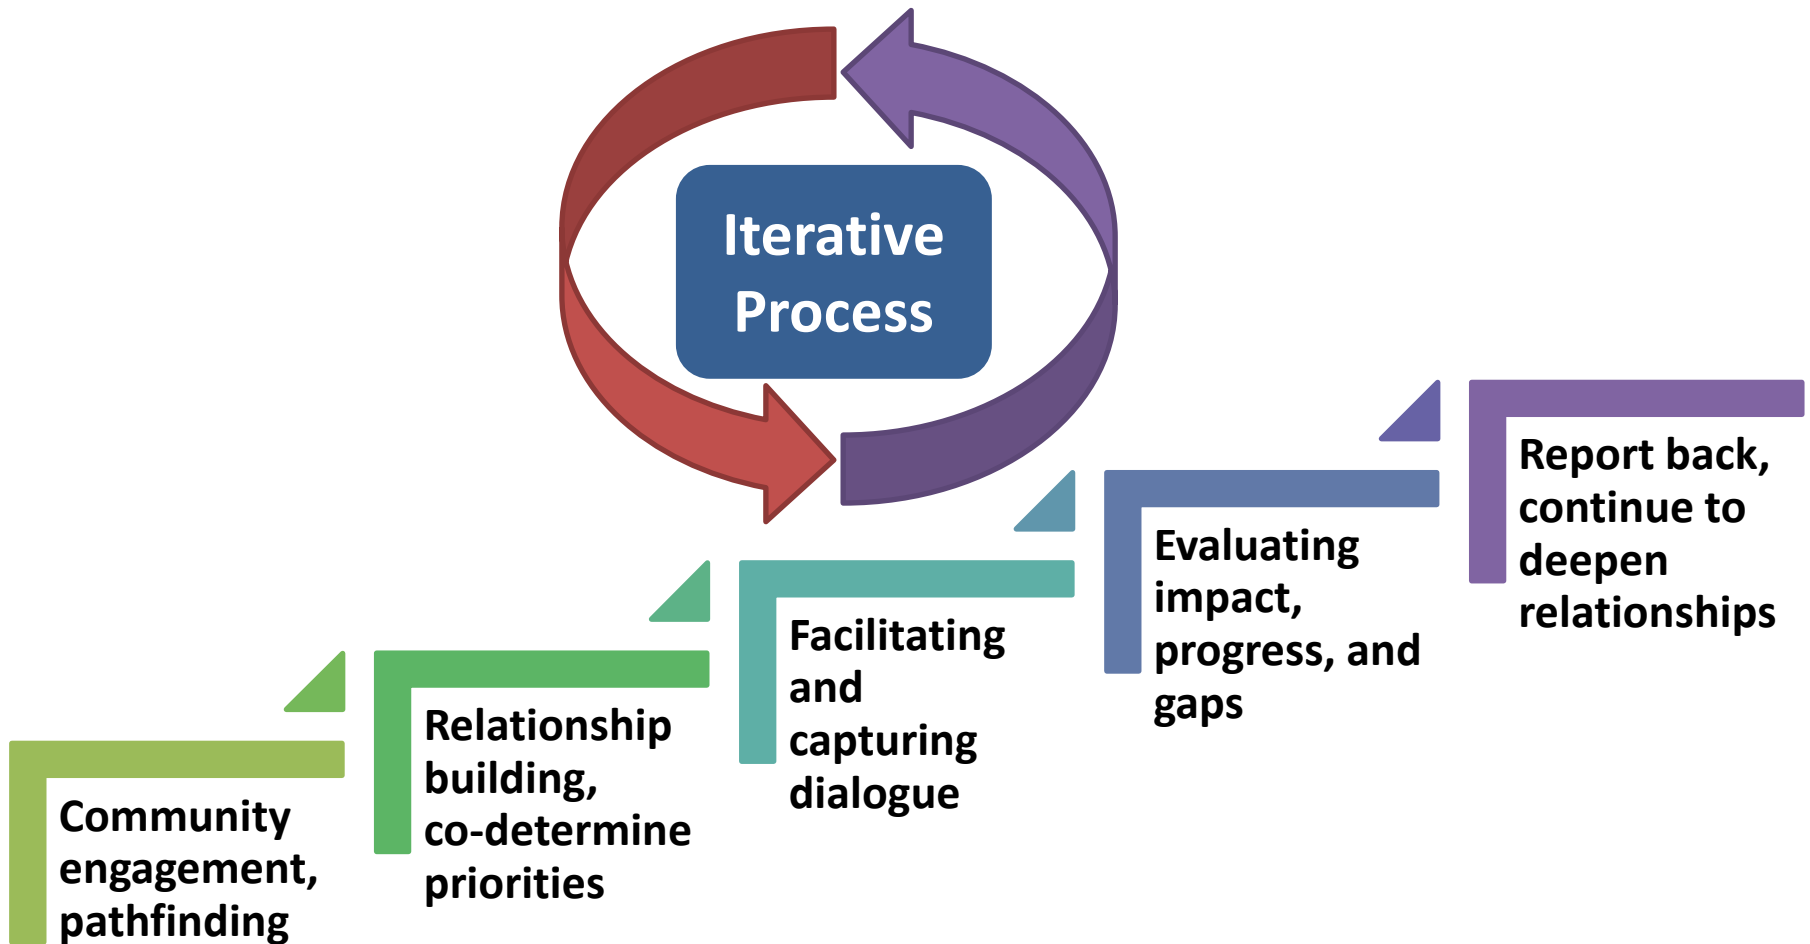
Iterative Process

Community engagement, pathfinding

Relationship building, co-determine priorities

Facilitating and capturing dialogue

Evaluating impact, progress, and gaps

Report back, continue to deepen relationships